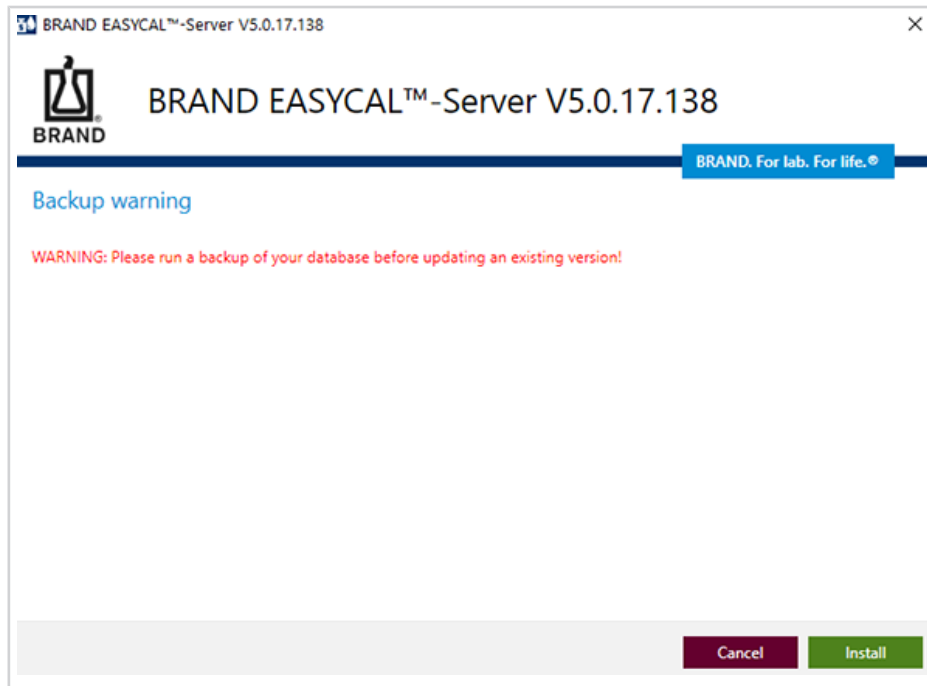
BRAND EASYCAL™-Server V5.0.17.138

×

BRAND

BRAND EASYCAL™-Server V5.0.17.138

BRAND. For lab. For life.®

Backup warning

WARNING: Please run a backup of your database before updating an existing version!

Cancel

Install